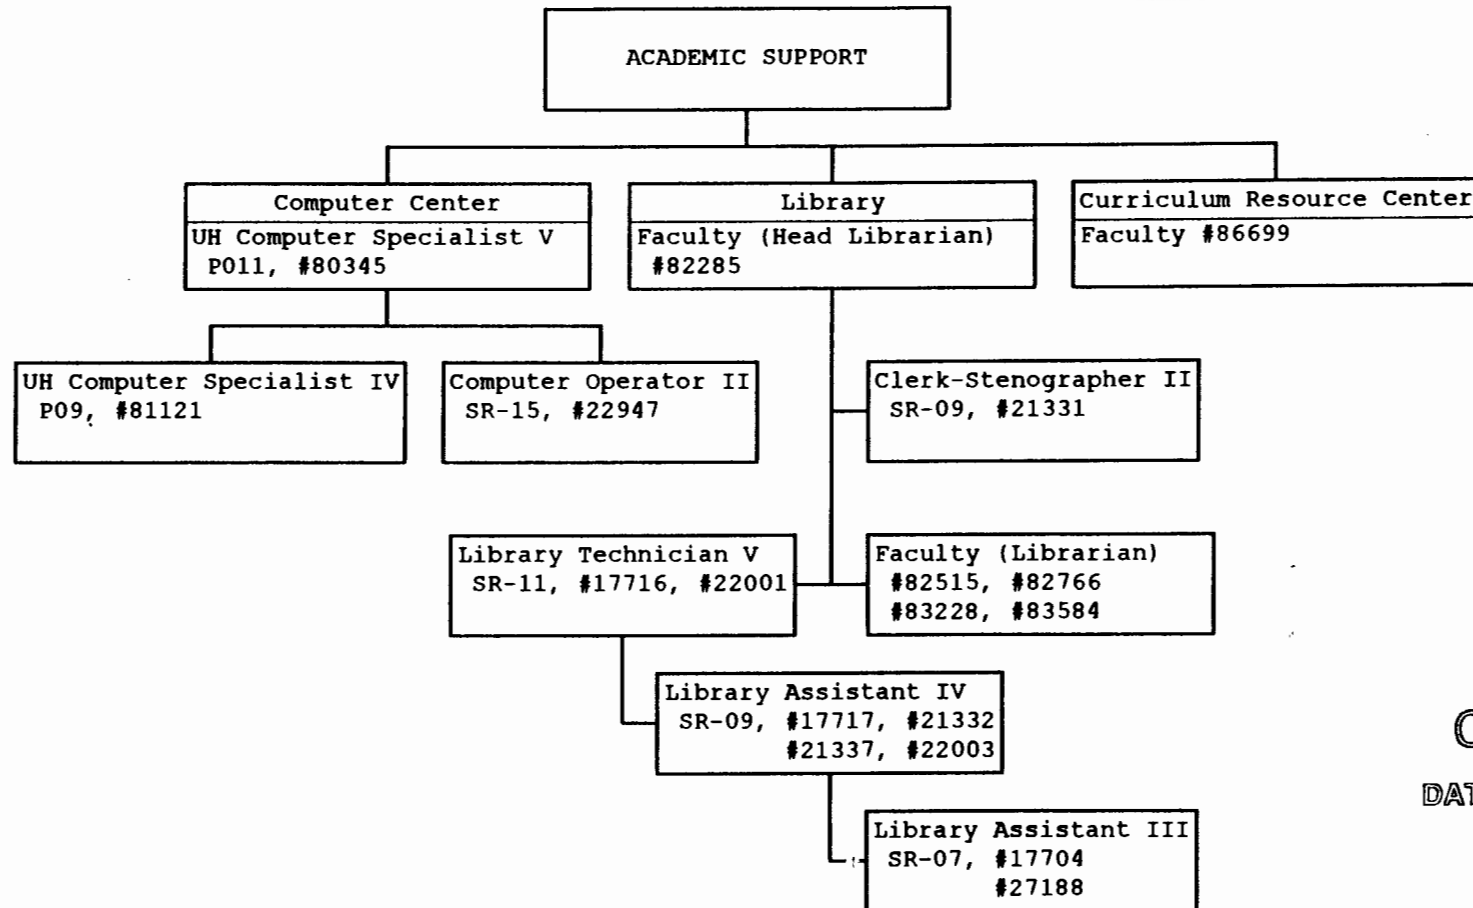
ACADEMIC SUPPORT

Computer Center
UH Computer Specialist V
P011, #80345

Library
Faculty (Head Librarian)
#82285

Curriculum Resource Center
Faculty #86699

UH Computer Specialist IV
P09, #81121

Computer Operator II
SR-15, #22947

Clerk-Stenographer II
SR-09, #21331

Library Technician V
SR-11, #17716, #22001

Faculty (Librarian)
#82515, #82766
#83228, #83584

Library Assistant IV
SR-09, #17717, #21332
#21337, #22003

Library Assistant III
SR-07, #17704
#27188

C
DAT